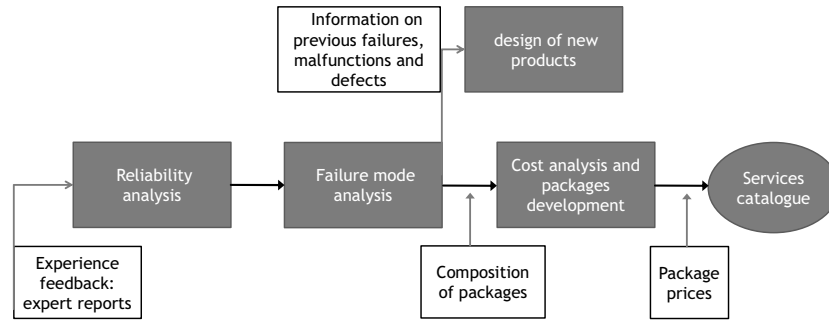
Information on previous failures, malfunctions and defects

design of new products

Reliability analysis

Failure mode analysis

Cost analysis and packages development

Services catalogue

Experience feedback: expert reports

Composition of packages

Package prices